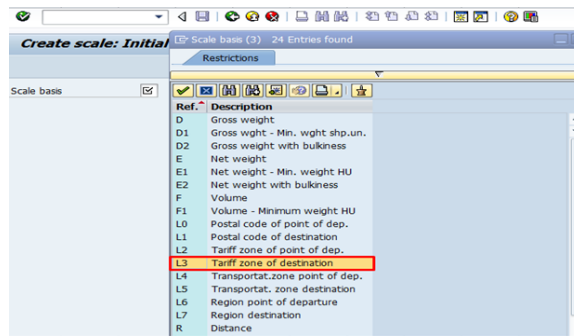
Create scale: Initial

Scale basis (3) 24 Entries found

Restrictions

Scale basis

| Ref. | Description |
|---|---|
| D | Gross weight |
| D1 | Gross wght - Min. wght shp.un. |
| D2 | Gross weight with bulkiness |
| E | Net weight |
| E1 | Net weight - Min. weight HU |
| E2 | Net weight with bulkiness |
| F | Volume |
| F1 | Volume - Minimum weight HU |
| L0 | Postal code of point of dep. |
| L1 | Postal code of destination |
| L2 | Tariff zone of point of dep. |
| L3 | Tariff zone of destination |
| L4 | Transportat.zone point of dep. |
| L5 | Transportat. zone destination |
| L6 | Region point of departure |
| L7 | Region destination |
| R | Distance |